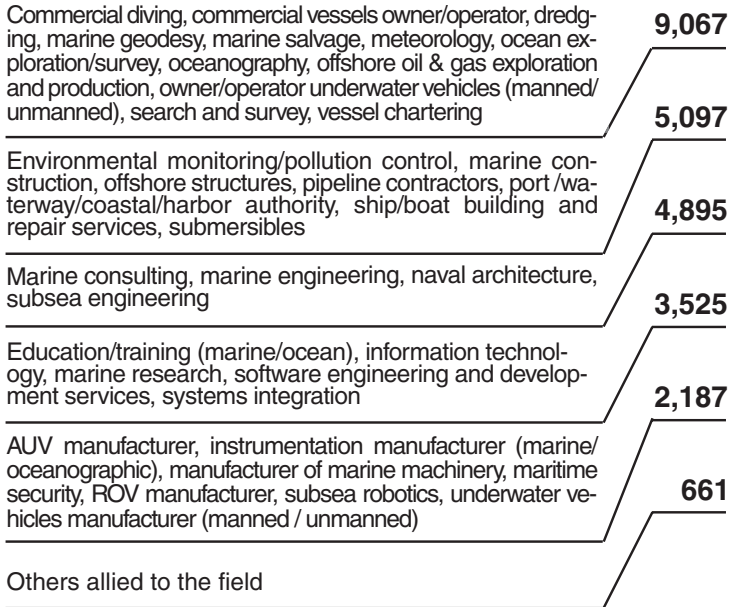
Commercial diving, commercial vessels owner/operator, dredging, marine geodesy, marine salvage, meteorology, ocean exploration/survey, oceanography, offshore oil & gas exploration and production, owner/operator underwater vehicles (manned/unmanned), search and survey, vessel chartering

9,067

5,097

Environmental monitoring/pollution control, marine construction, offshore structures, pipeline contractors, port /waterway/coastal/harbor authority, ship/boat building and repair services, submersibles

4,895

Marine consulting, marine engineering, naval architecture, subsea engineering

3,525

Education/training (marine/ocean), information technology, marine research, software engineering and development services, systems integration

2,187

AUV manufacturer, instrumentation manufacturer (marine/oceanographic), manufacturer of marine machinery, maritime security, ROV manufacturer, subsea robotics, underwater vehicles manufacturer (manned / unmanned)

661

Others allied to the field